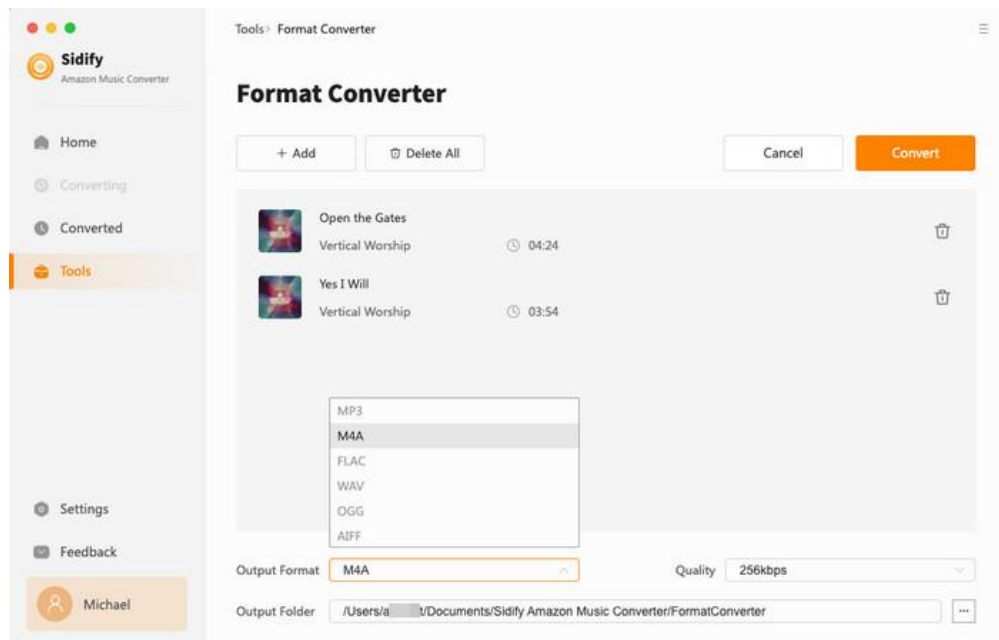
Sidify
Amazon Music Converter

Home
Converting
Converted
Tools

Settings
Feedback
Michael

Tools › Format Converter

Format Converter

+ Add
Delete All
Cancel
Convert

Open the Gates
Vertical Worship
04:24

Yes I Will
Vertical Worship
03:54

MP3
M4A
FLAC
WAV
OGG
AIFF

Output Format
M4A
Quality
256kbps

Output Folder
/Users/a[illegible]t/Documents/Sidify Amazon Music Converter/FormatConverter
...